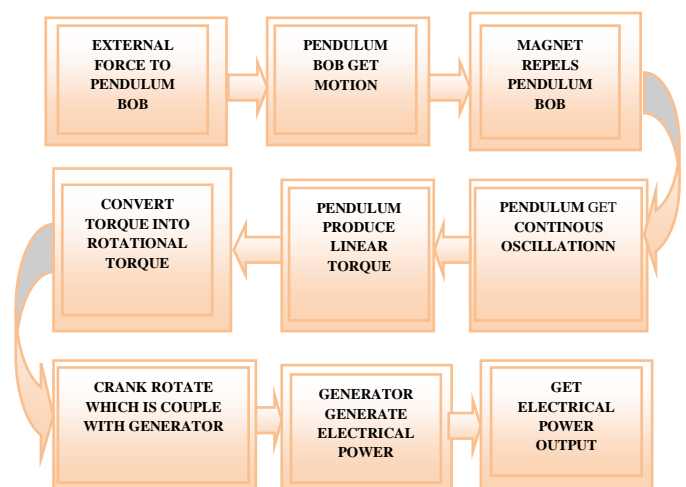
EXTERNAL FORCE TO PENDULUM BOB

PENDULUM BOB GET MOTION

MAGNET REPELS PENDULUM BOB

PENDULUM GET CONTINOUS OSCILLATIONN

PENDULUM PRODUCE LINEAR TORQUE

CONVERT TORQUE INTO ROTATIONAL TORQUE

CRANK ROTATE WHICH IS COUPLE WITH GENERATOR

GENERATOR GENERATE ELECTRICAL POWER

GET ELECTRICAL POWER OUTPUT